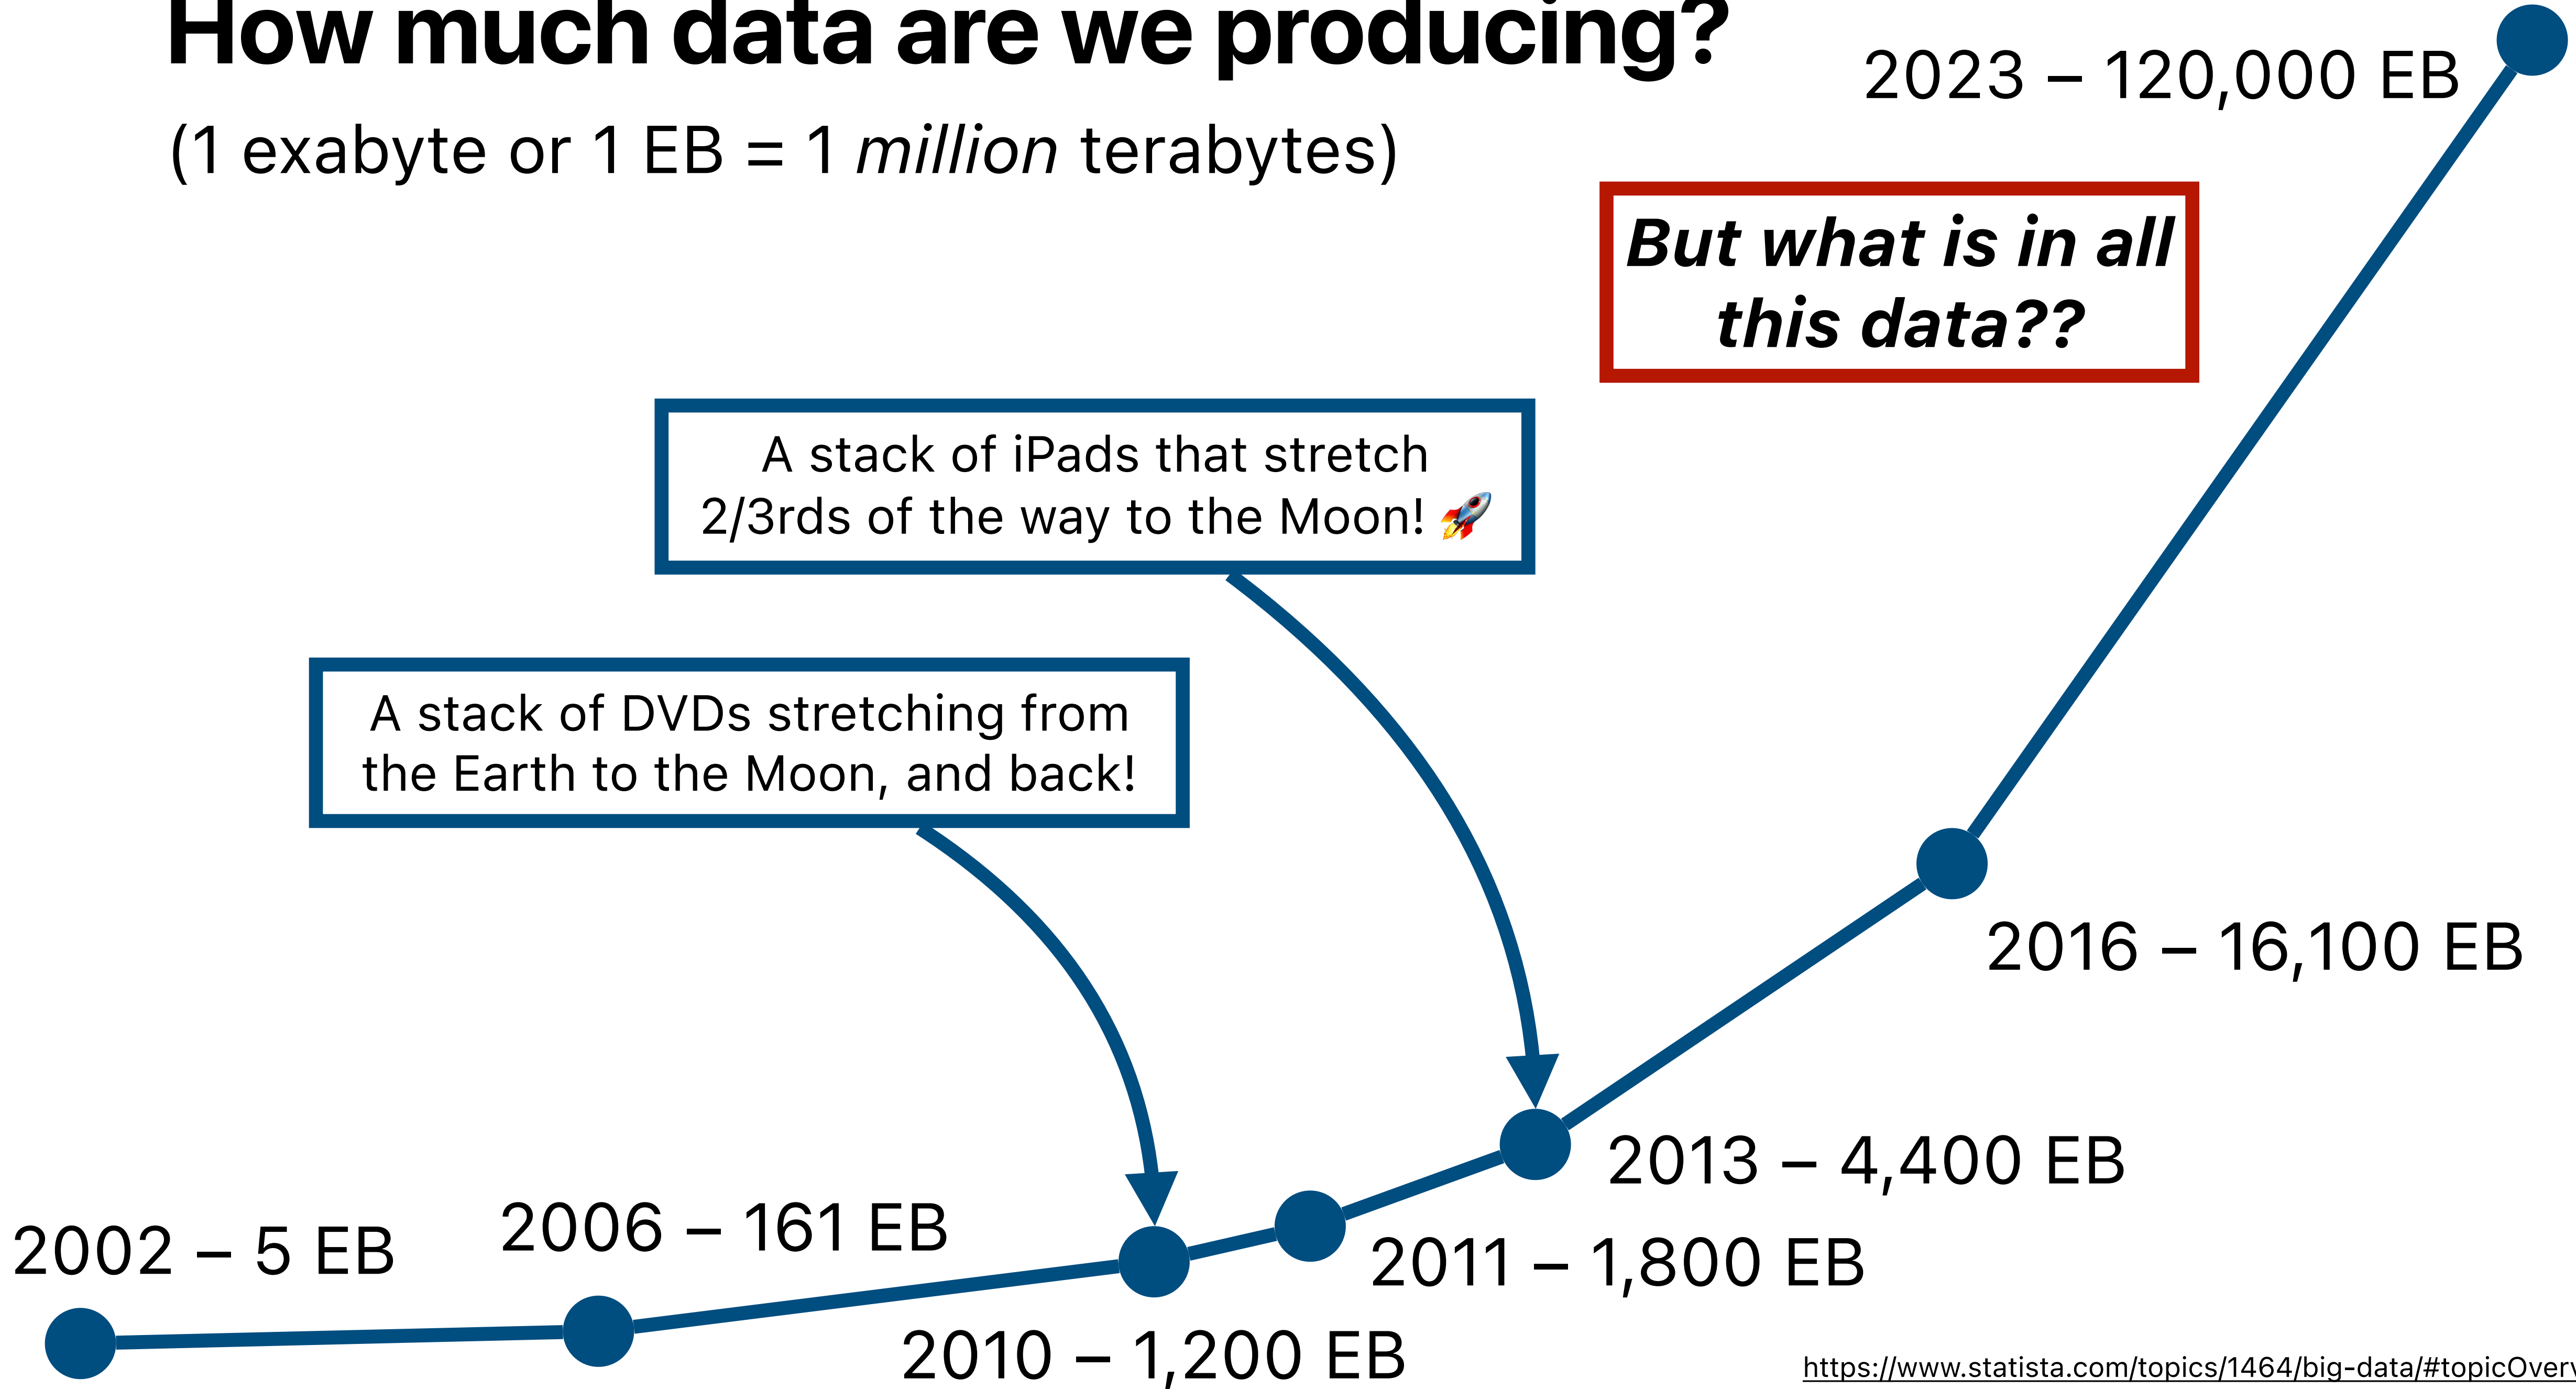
How much data are we producing?

(1 exabyte or 1 EB = 1 *million* terabytes)

2023 – 120,000 EB

But what is in all this data??

A stack of iPads that stretch 2/3rds of the way to the Moon! 🚀

A stack of DVDs stretching from the Earth to the Moon, and back!

2016 – 16,100 EB

2013 – 4,400 EB

2002 – 5 EB

2006 – 161 EB

2011 – 1,800 EB

2010 – 1,200 EB

https://www.statista.com/topics/1464/big-data/#topicOverv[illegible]